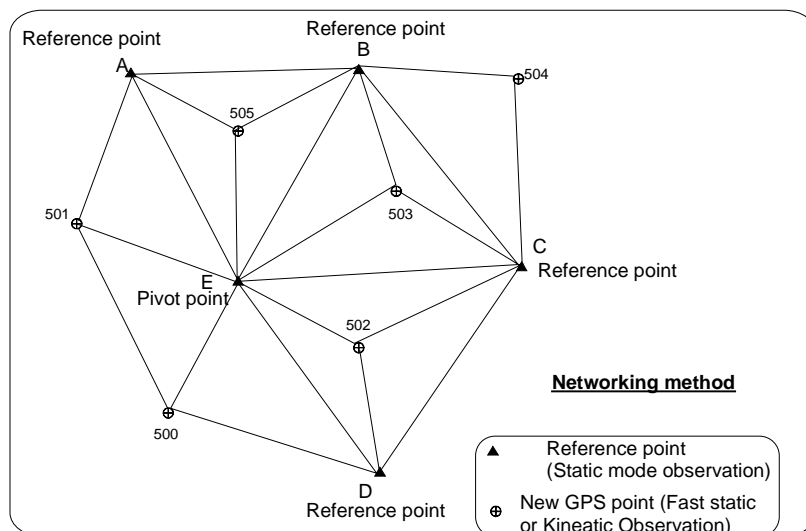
Reference point
A

Reference point
B

504

505

503

501

C
Reference point

E
Pivot point

502

Networking method

500

D
Reference point

Reference point
(Static mode observation)

New GPS point (Fast static or Kineatic Observation)